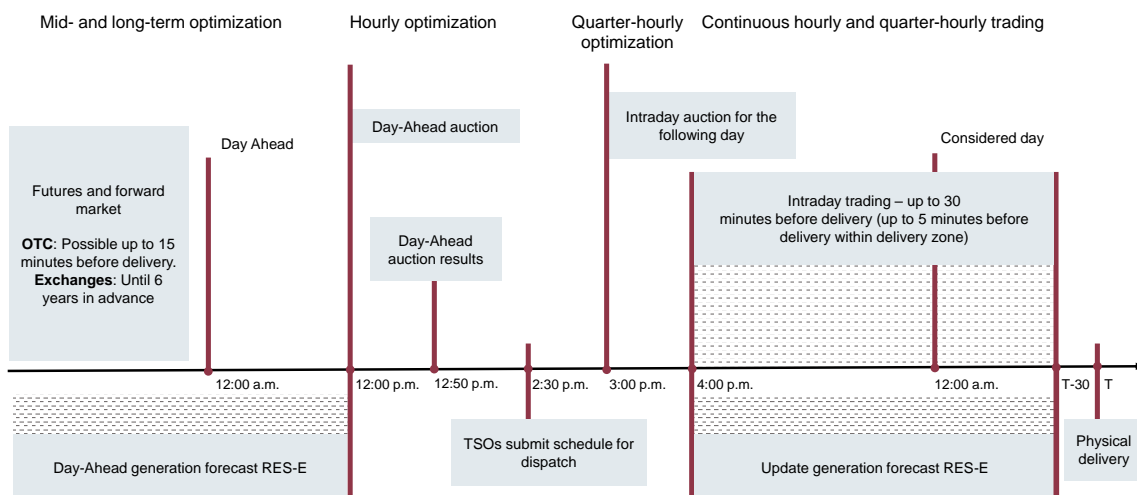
Mid- and long-term optimization

Hourly optimization

Quarter-hourly optimization

Continuous hourly and quarter-hourly trading

Day Ahead

Day-Ahead auction

Intraday auction for the following day

Considered day

Futures and forward market

**OTC**: Possible up to 15 minutes before delivery.

**Exchanges**: Until 6 years in advance

Day-Ahead auction results

Intraday trading – up to 30 minutes before delivery (up to 5 minutes before delivery within delivery zone)

12:00 a.m.

12:00 p.m.

12:50 p.m.

2:30 p.m.

3:00 p.m.

4:00 p.m.

12:00 a.m.

T-30

T

TSOs submit schedule for dispatch

Day-Ahead generation forecast RES-E

Update generation forecast RES-E

Physical delivery